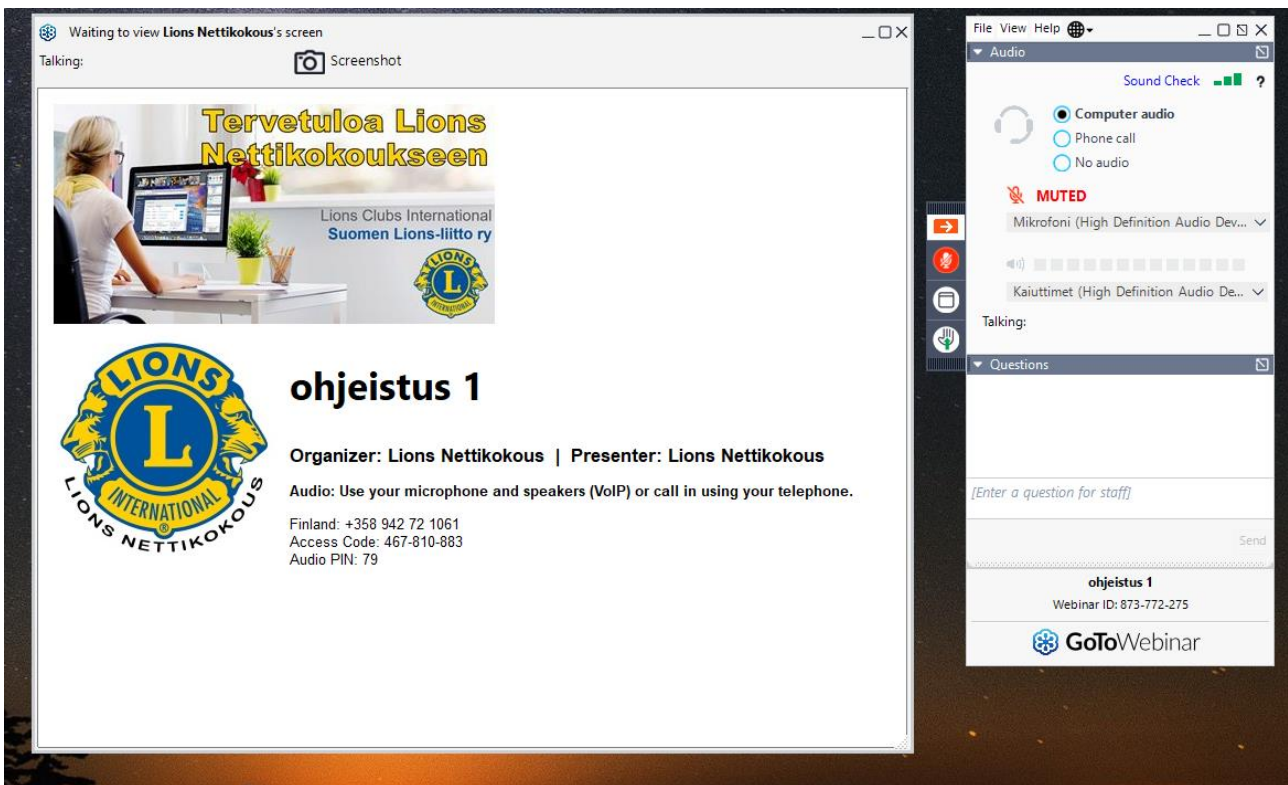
Waiting to view Lions Nettikokous's screen

Talking:

Screenshot

Tervetuloa Lions Nettikokoukseen

Lions Clubs International
Suomen Lions-liitto ry

LIONS INTERNATIONAL L

LIONS INTERNATIONAL L
LIONS NETTIKOKOUS

ohjeistus 1

Organizer: Lions Nettikokous | Presenter: Lions Nettikokous

Audio: Use your microphone and speakers (VoIP) or call in using your telephone.

Finland: +358 942 72 1061
Access Code: 467-810-883
Audio PIN: 79

File View Help

Audio

Sound Check ?

Computer audio
Phone call
No audio

MUTED

Mikrofoni (High Definition Audio Dev...

Kaiuttimet (High Definition Audio De...

Talking:

Questions

[Enter a question for staff]

Send

ohjeistus 1
Webinar ID: 873-772-275

GoToWebinar